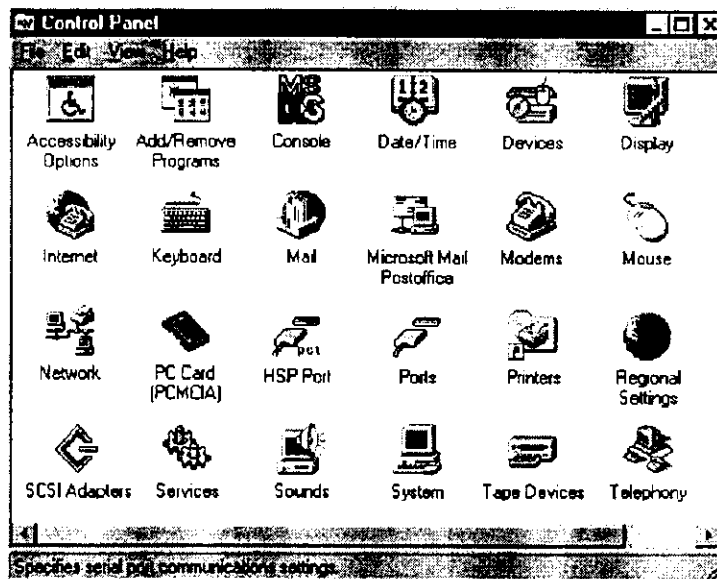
Control Panel

File Edit View Help

Accessibility Options
Add/Remove Programs
Console
Date/Time
Devices
Display

Internet
Keyboard
Mail
Microsoft Mail Postoffice
Modems
Mouse

Network
PC Card (PCMCIA)
HSP Port
Ports
Printers
Regional Settings

SCSI Adapters
Services
Sounds
System
Tape Devices
Telephony

Specifies serial port communications settings.